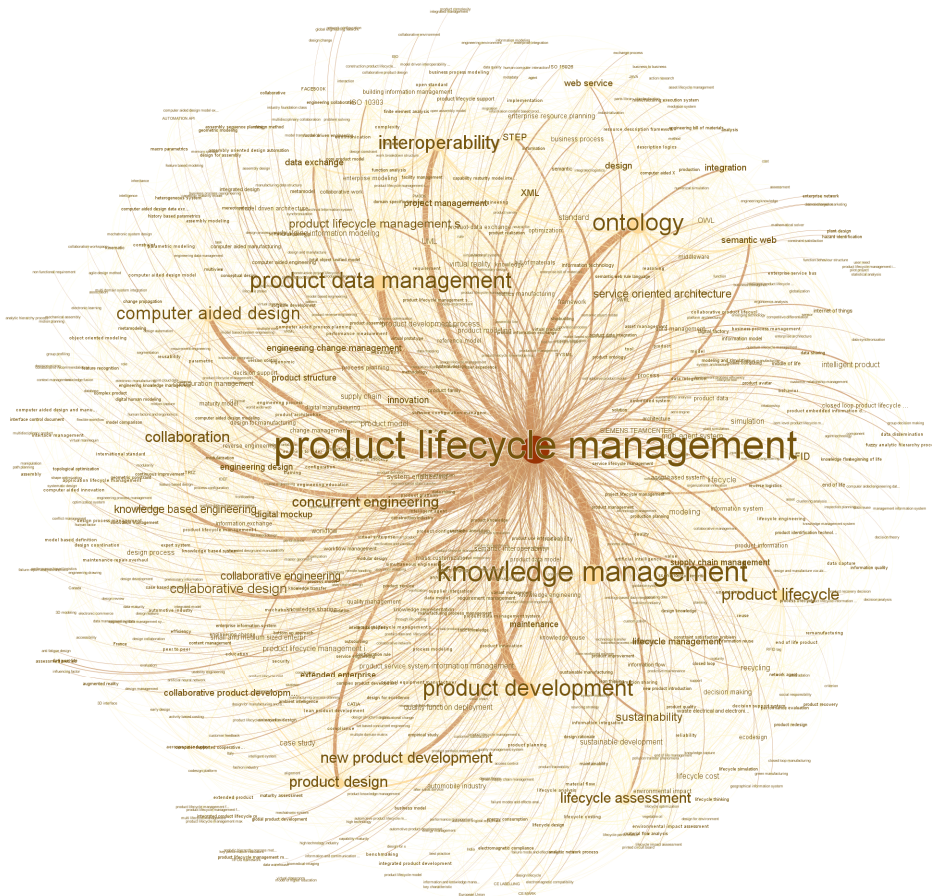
product lifecycle management

knowledge management

product data management

product development

ontology

computer aided design

interoperability

collaboration

concurrent engineering

product lifecycle

new product development

product design

lifecycle assessment

collaborative design

collaborative engineering

knowledge based engineering

service oriented architecture

sustainability

product lifecycle management s

engineering change management

data exchange

semantic web

product structure

web service

supply chain management

lifecycle management

digital mockup

collaborative product developm...

extended enterprise

engineering design

maintenance

simulation

innovation

integration

design

XML

STEP

OWL

RFID

ISO 10303

project management

product model

supply chain

information model

decision making

case study

quality function deployment

automobile industry

sustainable development

lifecycle cost

recycling

ecodesign

business process

enterprise resource planning

building information management

information modeling

virtual reality

process planning

digital manufacturing

change management

information integration

workflow management

knowledge sharing

product information

product configuration

modeling

information system

design process